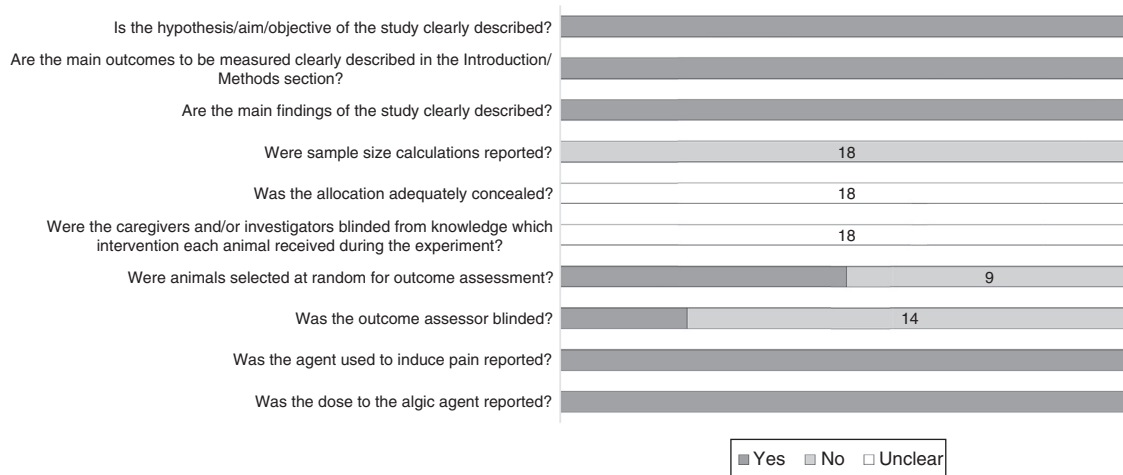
Is the hypothesis/aim/objective of the study clearly described?

Are the main outcomes to be measured clearly described in the Introduction/ Methods section?

Are the main findings of the study clearly described?

Were sample size calculations reported?

18

Was the allocation adequately concealed?

18

Were the caregivers and/or investigators blinded from knowledge which intervention each animal received during the experiment?

18

Were animals selected at random for outcome assessment?

9

Was the outcome assessor blinded?

14

Was the agent used to induce pain reported?

Was the dose to the algic agent reported?

Yes No Unclear